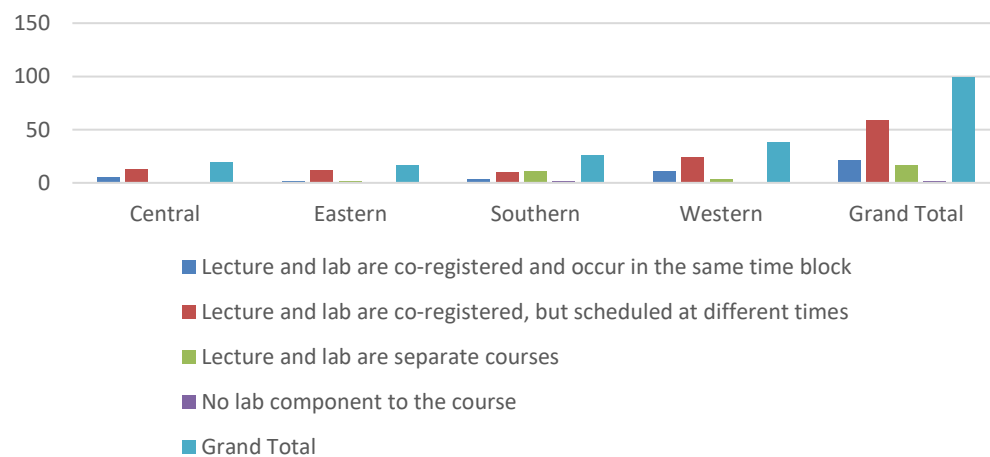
150
100
50
0

Central
Eastern
Southern
Western
Grand Total

Lecture and lab are co-registered and occur in the same time block
Lecture and lab are co-registered, but scheduled at different times
Lecture and lab are separate courses
No lab component to the course
Grand Total